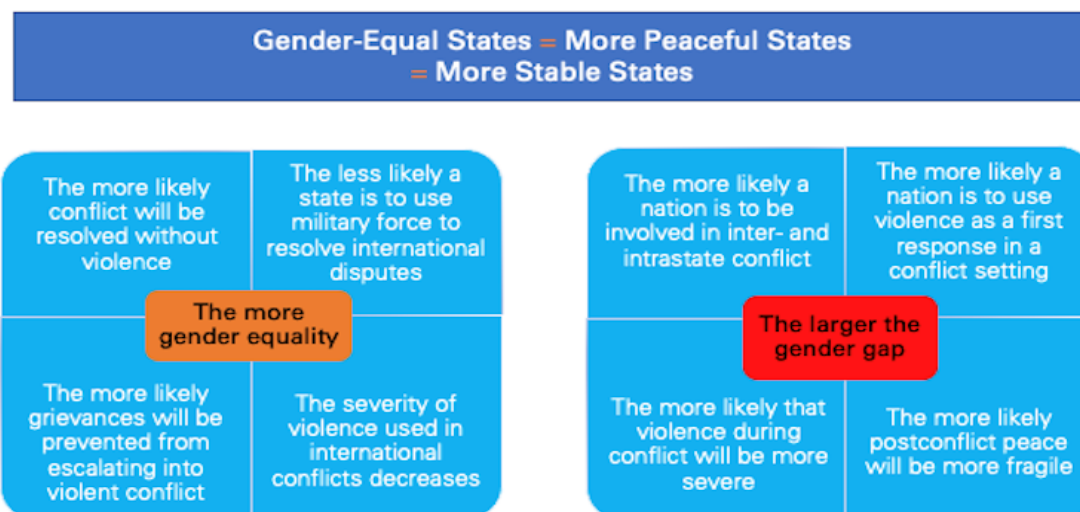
Gender-Equal States = More Peaceful States
= More Stable States

The more likely conflict will be resolved without violence

The less likely a state is to use military force to resolve international disputes

The more gender equality

The more likely grievances will be prevented from escalating into violent conflict

The severity of violence used in international conflicts decreases

The more likely a nation is to be involved in inter- and intrastate conflict

The more likely a nation is to use violence as a first response in a conflict setting

The larger the gender gap

The more likely that violence during conflict will be more severe

The more likely postconflict peace will be more fragile